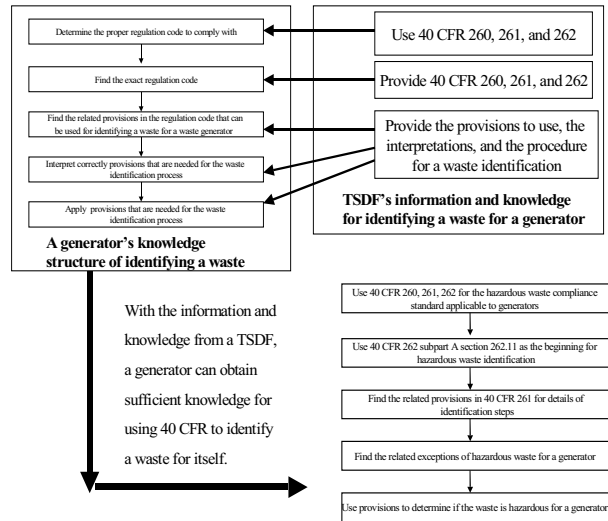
Determine the proper regulation code to comply with

Find the exact regulation code

Find the related provisions in the regulation code that can be used for identifying a waste for a waste generator

Interpret correctly provisions that are needed for the waste identification process

Apply provisions that are needed for the waste identification process

A generator's knowledge structure of identifying a waste

Use 40 CFR 260, 261, and 262

Provide 40 CFR 260, 261, and 262

Provide the provisions to use, the interpretations, and the procedure for a waste identification

TSDF's information and knowledge for identifying a waste for a generator

With the information and knowledge from a TSDF, a generator can obtain sufficient knowledge for using 40 CFR to identify a waste for itself.

Use 40 CFR 260, 261, 262 for the hazardous waste compliance standard applicable to generators

Use 40 CFR 262 subpart A section 262.11 as the beginning for hazardous waste identification

Find the related provisions in 40 CFR 261 for details of identification steps

Find the related exceptions of hazardous waste for a generator

Use provisions to determine if the waste is hazardous for a generator